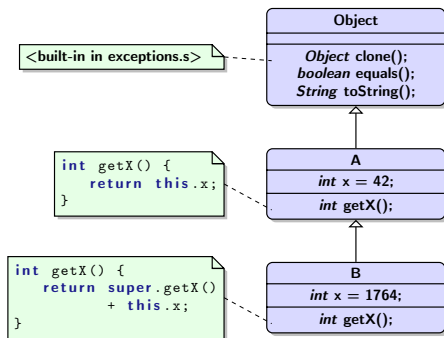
Object

Object clone();
boolean equals();
String toString();

<built-in in exceptions.s>

int getX() {
    return this.x;
}

A

int x = 42;

int getX();

int getX() {
    return super.getX()
        + this.x;
}

B

int x = 1764;

int getX();